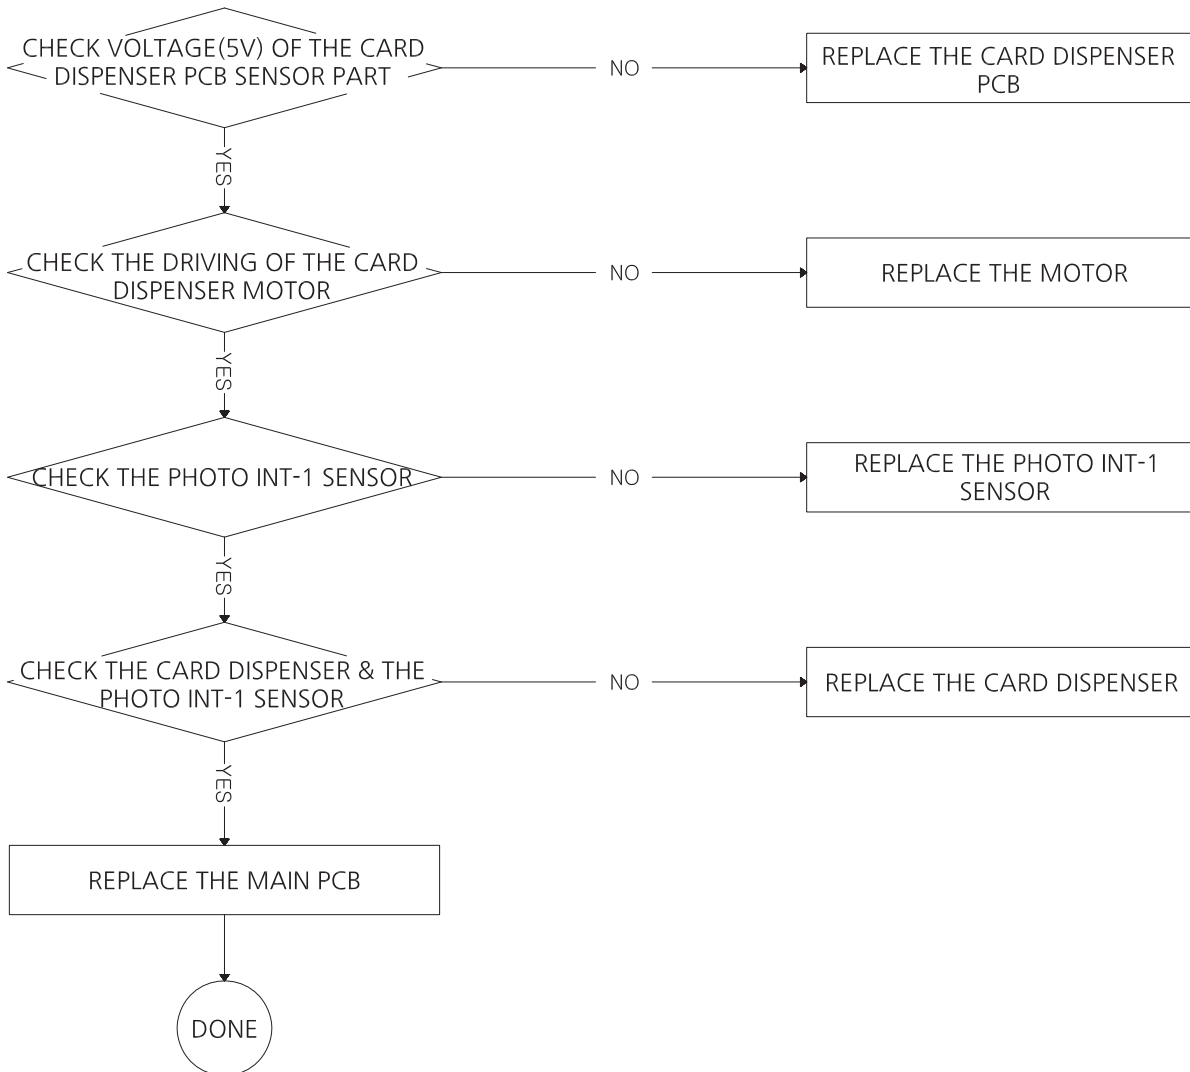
CHECK VOLTAGE(5V) OF THE CARD DISPENSER PCB SENSOR PART

NO

REPLACE THE CARD DISPENSER PCB

YES

CHECK THE DRIVING OF THE CARD DISPENSER MOTOR

NO

REPLACE THE MOTOR

YES

CHECK THE PHOTO INT-1 SENSOR

NO

REPLACE THE PHOTO INT-1 SENSOR

YES

CHECK THE CARD DISPENSER & THE PHOTO INT-1 SENSOR

NO

REPLACE THE CARD DISPENSER

YES

REPLACE THE MAIN PCB

DONE